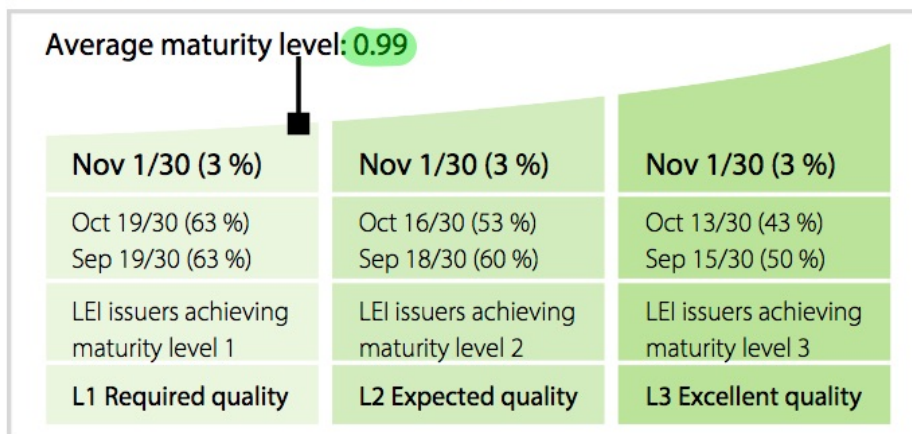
Average maturity level: 0.99

| Nov 1/30 (3 %) | Nov 1/30 (3 %) | Nov 1/30 (3 %) |
|---|---|---|
| Oct 19/30 (63 %) Sep 19/30 (63 %) | Oct 16/30 (53 %) Sep 18/30 (60 %) | Oct 13/30 (43 %) Sep 15/30 (50 %) |
| LEI issuers achieving maturity level 1 | LEI issuers achieving maturity level 2 | LEI issuers achieving maturity level 3 |
| L1 Required quality | L2 Expected quality | L3 Excellent quality |